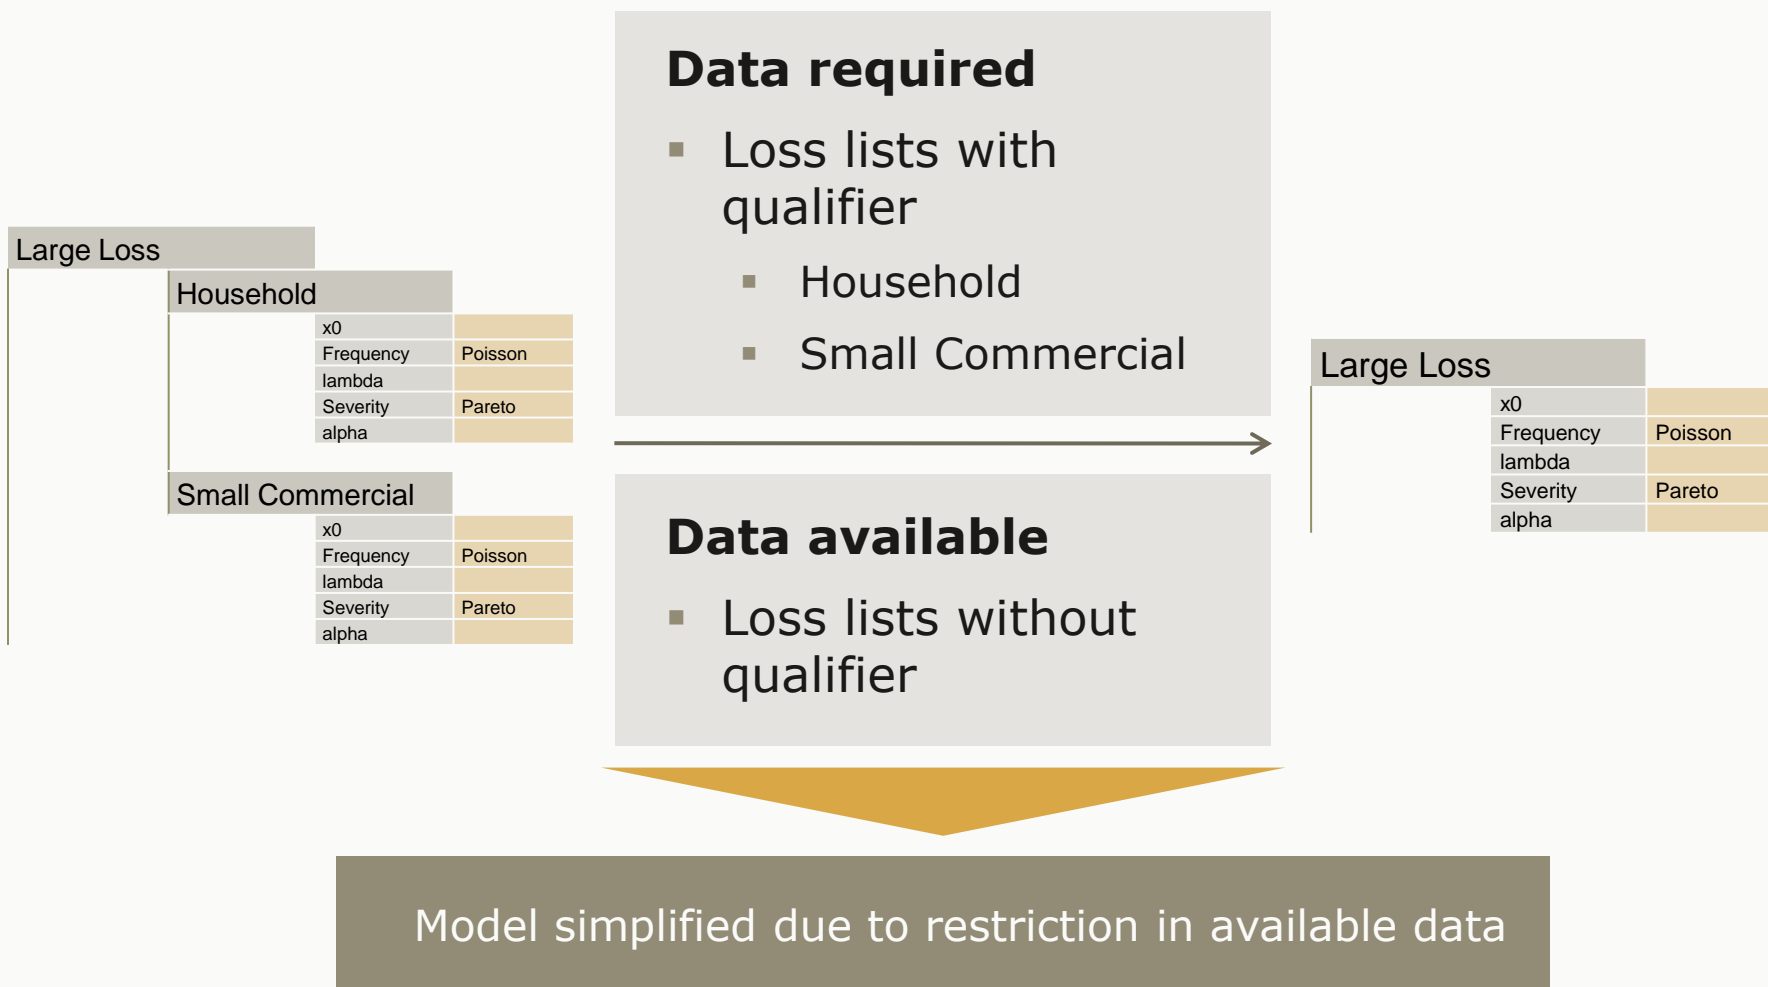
Large Loss

Household

| x0 | |
|---|---|
| Frequency | Poisson |
| lambda | |
| Severity | Pareto |
| alpha | |

Small Commercial

| x0 | |
|---|---|
| Frequency | Poisson |
| lambda | |
| Severity | Pareto |
| alpha | |

Data required

- Loss lists with qualifier
  - Household
  - Small Commercial

Data available

- Loss lists without qualifier

Large Loss

| x0 | |
|---|---|
| Frequency | Poisson |
| lambda | |
| Severity | Pareto |
| alpha | |

Model simplified due to restriction in available data